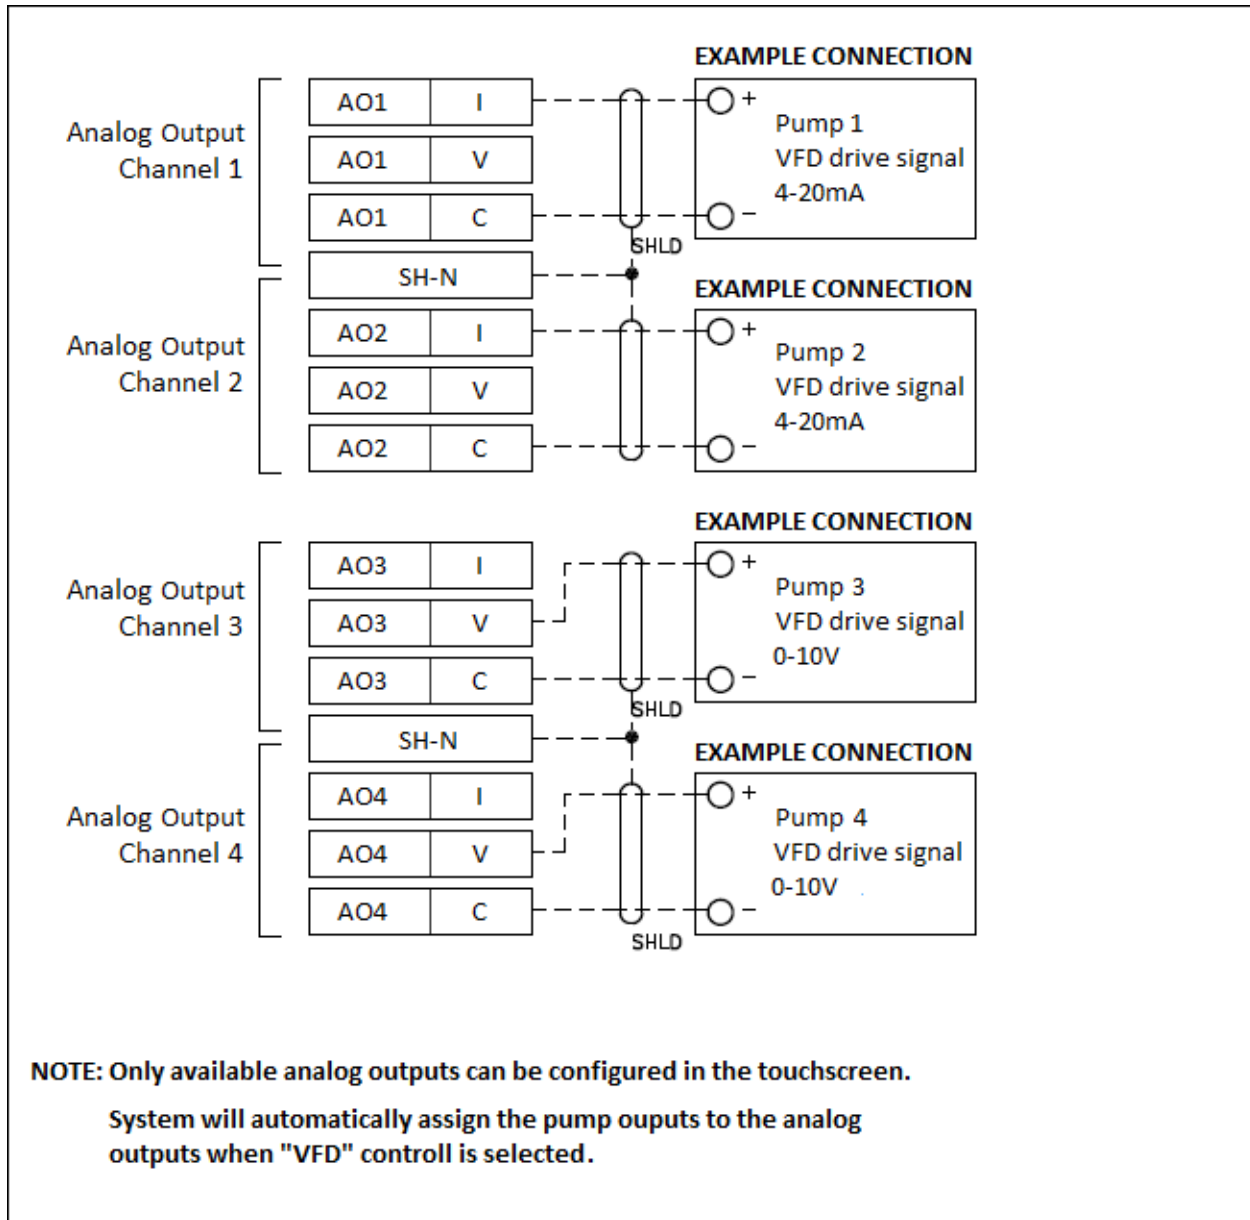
Analog Output Channel 1

| AO1 | I |
|---|---|
| AO1 | V |
| AO1 | C |

SH-N

Analog Output Channel 2

| AO2 | I |
|---|---|
| AO2 | V |
| AO2 | C |

EXAMPLE CONNECTION

+
Pump 1
VFD drive signal
4-20mA
–

SHLD

EXAMPLE CONNECTION

+
Pump 2
VFD drive signal
4-20mA
–

Analog Output Channel 3

| AO3 | I |
|---|---|
| AO3 | V |
| AO3 | C |

SH-N

Analog Output Channel 4

| AO4 | I |
|---|---|
| AO4 | V |
| AO4 | C |

EXAMPLE CONNECTION

+
Pump 3
VFD drive signal
0-10V
–

SHLD

EXAMPLE CONNECTION

+
Pump 4
VFD drive signal
0-10V
–

SHLD

NOTE: Only available analog outputs can be configured in the touchscreen.

System will automatically assign the pump ouputs to the analog outputs when "VFD" controll is selected.